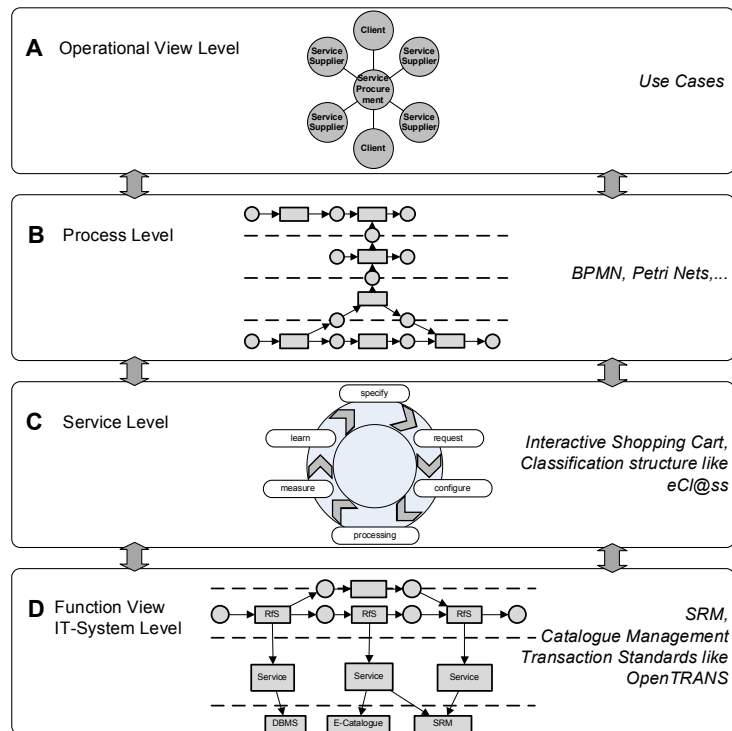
A Operational View Level

Client

Service Supplier

Service Supplier

Service Procurement

Service Supplier

Service Supplier

Client

Use Cases

B Process Level

BPMN, Petri Nets,...

C Service Level

specify

learn

request

measure

configure

processing

Interactive Shopping Cart, Classification structure like eCl@ss

D Function View IT-System Level

RfS

RfS

RfS

Service

Service

Service

DBMS

E-Catalogue

SRM

SRM, Catalogue Management Transaction Standards like OpenTRANS